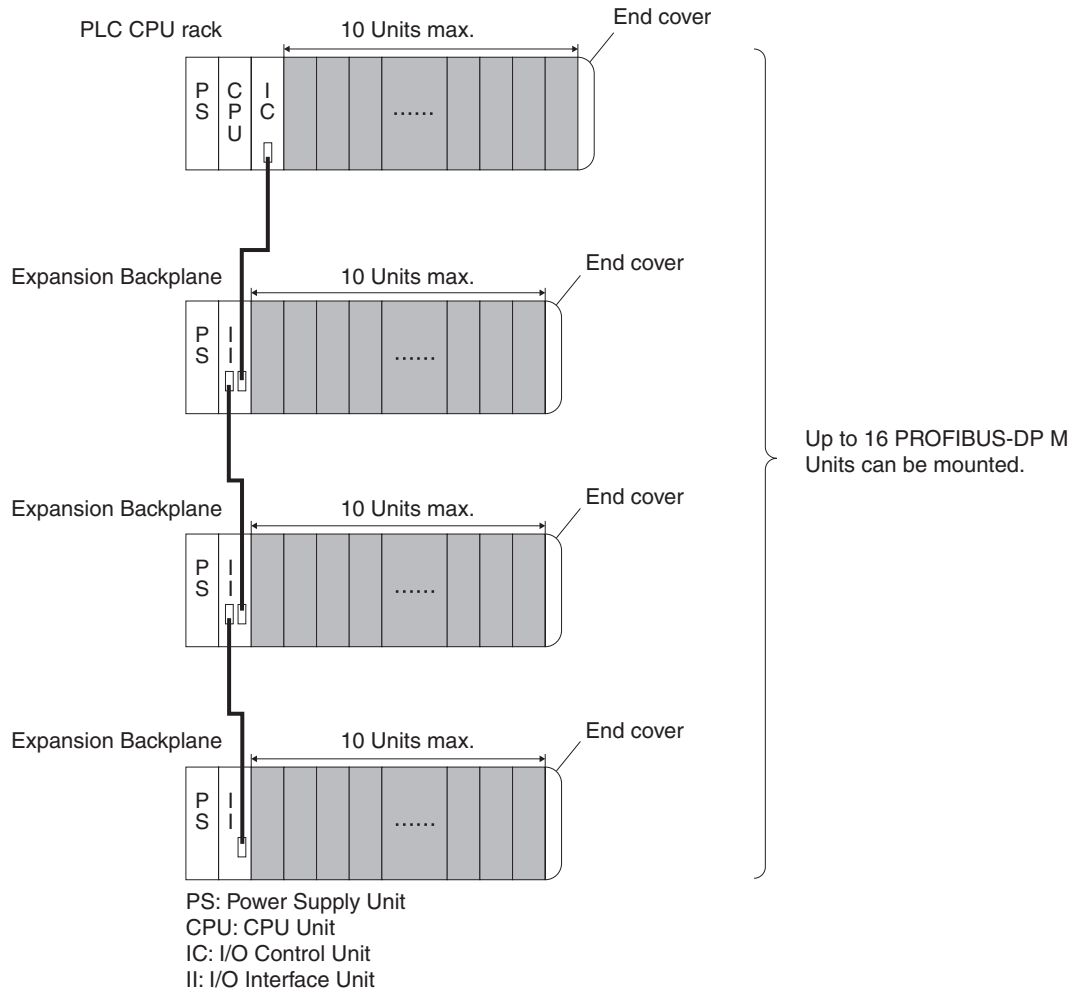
PLC CPU rack

10 Units max.

End cover

PS

CPU

IC

......

Expansion Backplane

10 Units max.

End cover

PS

II

......

Expansion Backplane

10 Units max.

End cover

PS

II

......

Expansion Backplane

10 Units max.

End cover

PS

II

......

Up to 16 PROFIBUS-DP M Units can be mounted.

PS: Power Supply Unit
CPU: CPU Unit
IC: I/O Control Unit
II: I/O Interface Unit